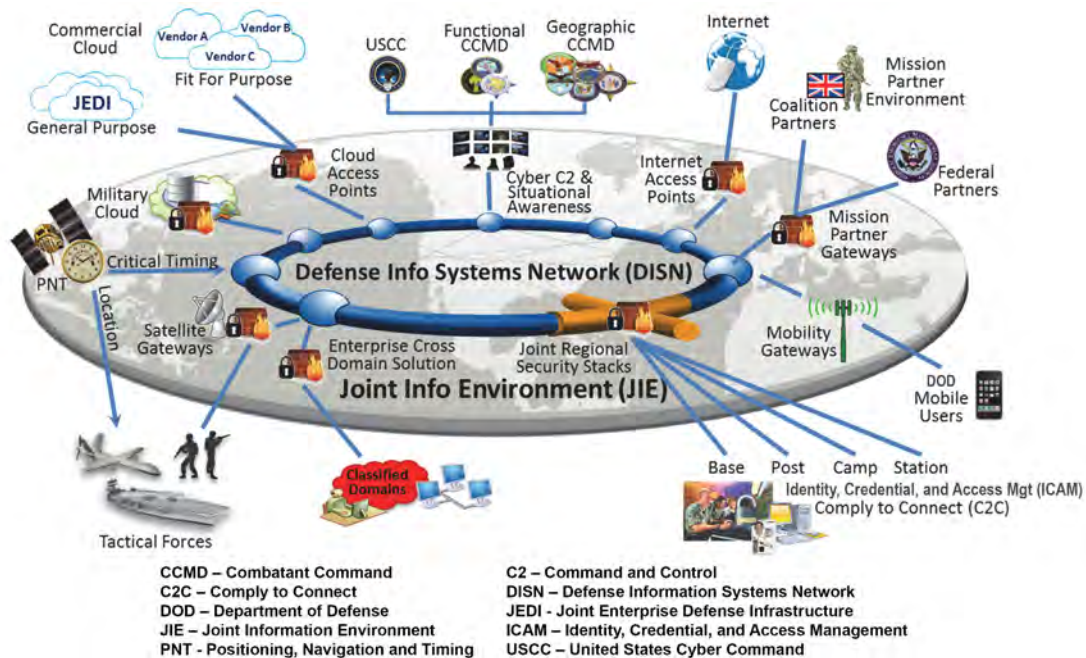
Commercial Cloud

Vendor A
Vendor B
Vendor C
Fit For Purpose

JEDI
General Purpose

USCC

Functional CCMD

Geographic CCMD

Internet

Mission Partner Environment

Coalition Partners

Federal Partners

Cloud Access Points

Military Cloud

Cyber C2 & Situational Awareness

Internet Access Points

Mission Partner Gateways

PNT

Critical Timing

Location

Defense Info Systems Network (DISN)

Satellite Gateways

Enterprise Cross Domain Solution

Joint Regional Security Stacks

Mobility Gateways

Joint Info Environment (JIE)

DOD Mobile Users

Classified Domains

Base
Post
Camp
Station

Identity, Credential, and Access Mgt (ICAM)
Comply to Connect (C2C)

Tactical Forces

CCMD – Combatant Command
C2C – Comply to Connect
DOD – Department of Defense
JIE – Joint Information Environment
PNT - Positioning, Navigation and Timing

C2 – Command and Control
DISN – Defense Information Systems Network
JEDI - Joint Enterprise Defense Infrastructure
ICAM – Identity, Credential, and Access Management
USCC – United States Cyber Command